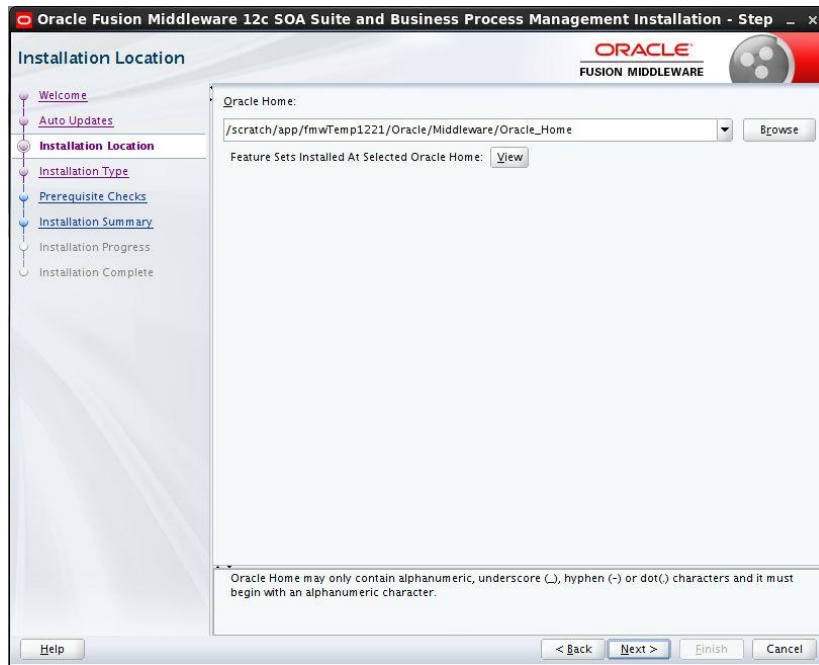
Oracle Fusion Middleware 12c SOA Suite and Business Process Management Installation - Step _ ×

Installation Location

ORACLE
FUSION MIDDLEWARE

Welcome
Auto Updates
Installation Location
Installation Type
Prerequisite Checks
Installation Summary
Installation Progress
Installation Complete

Oracle Home:

/scratch/app/fmwTemp1221/Oracle/Middleware/Oracle_Home

Browse

Feature Sets Installed At Selected Oracle Home: View

Oracle Home may only contain alphanumeric, underscore (_), hyphen (-) or dot(.) characters and it must begin with an alphanumeric character.

Help

< Back Next > Finish Cancel